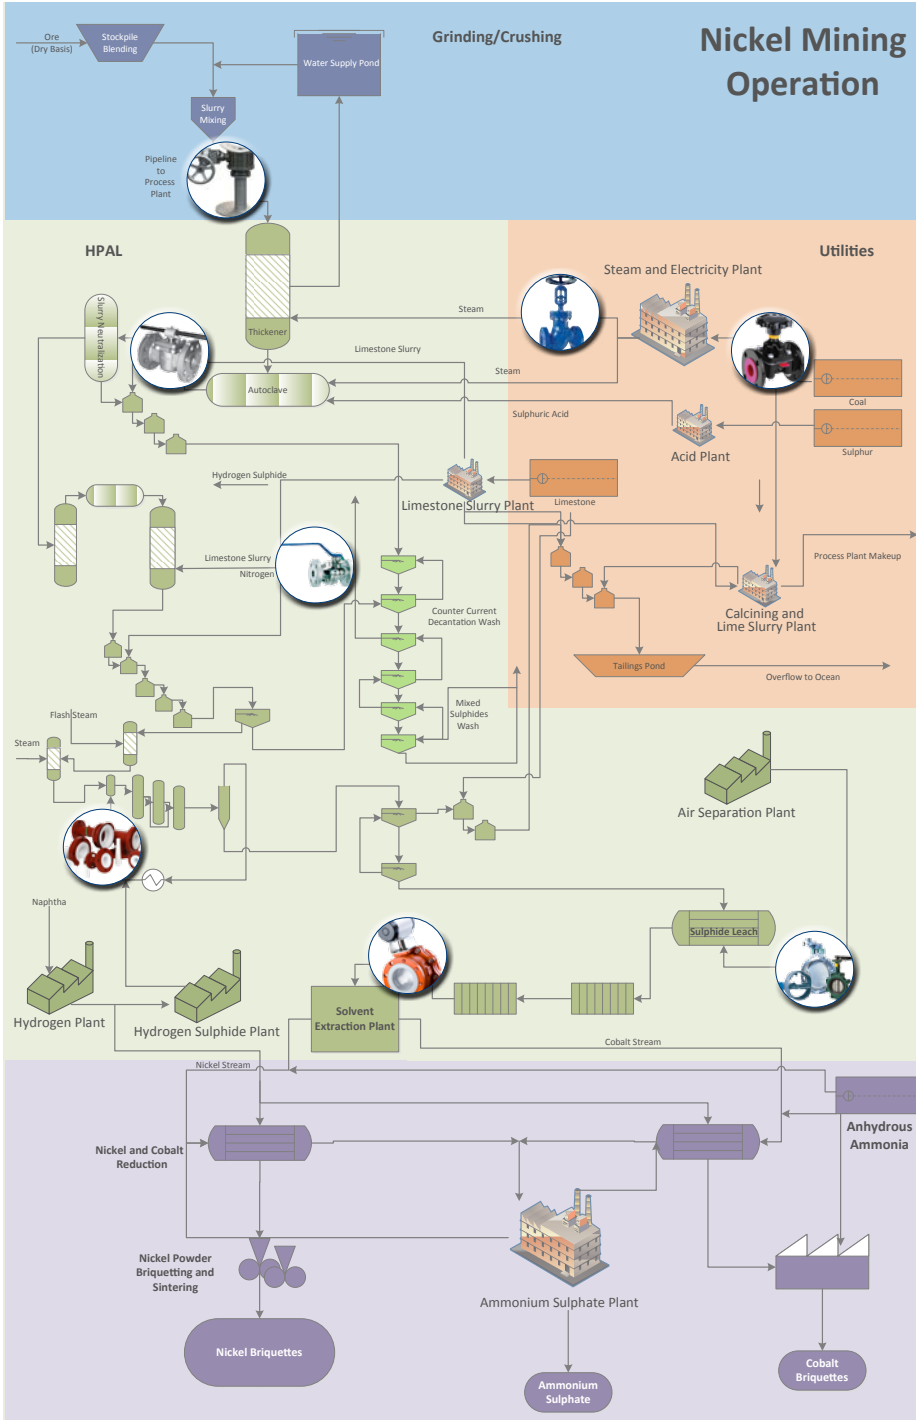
Nickel Mining Operation

Grinding/Crushing

Ore (Dry Basis)

Stockpile Blending

Water Supply Pond

Slurry Mixing

Pipeline to Process Plant

HPAL

Utilities

Steam and Electricity Plant

Thickener

Steam

Slurry Neutralization

Limestone Slurry

Steam

Autoclave

Coal

Sulphuric Acid

Acid Plant

Sulphur

Hydrogen Sulphide

Limestone Slurry Plant

Limestone

Limestone Slurry

Nitrogen

Process Plant Makeup

Counter Current Decantation Wash

Calcining and Lime Slurry Plant

Tailings Pond

Overflow to Ocean

Mixed Sulphides Wash

Flash Steam

Steam

Air Separation Plant

Naphtha

Sulphide Leach

Hydrogen Plant

Hydrogen Sulphide Plant

Solvent Extraction Plant

Cobalt Stream

Nickel Stream

Nickel and Cobalt Reduction

Anhydrous Ammonia

Nickel Powder Briquetting and Sintering

Ammonium Sulphate Plant

Nickel Briquettes

Ammonium Sulphate

Cobalt Briquettes